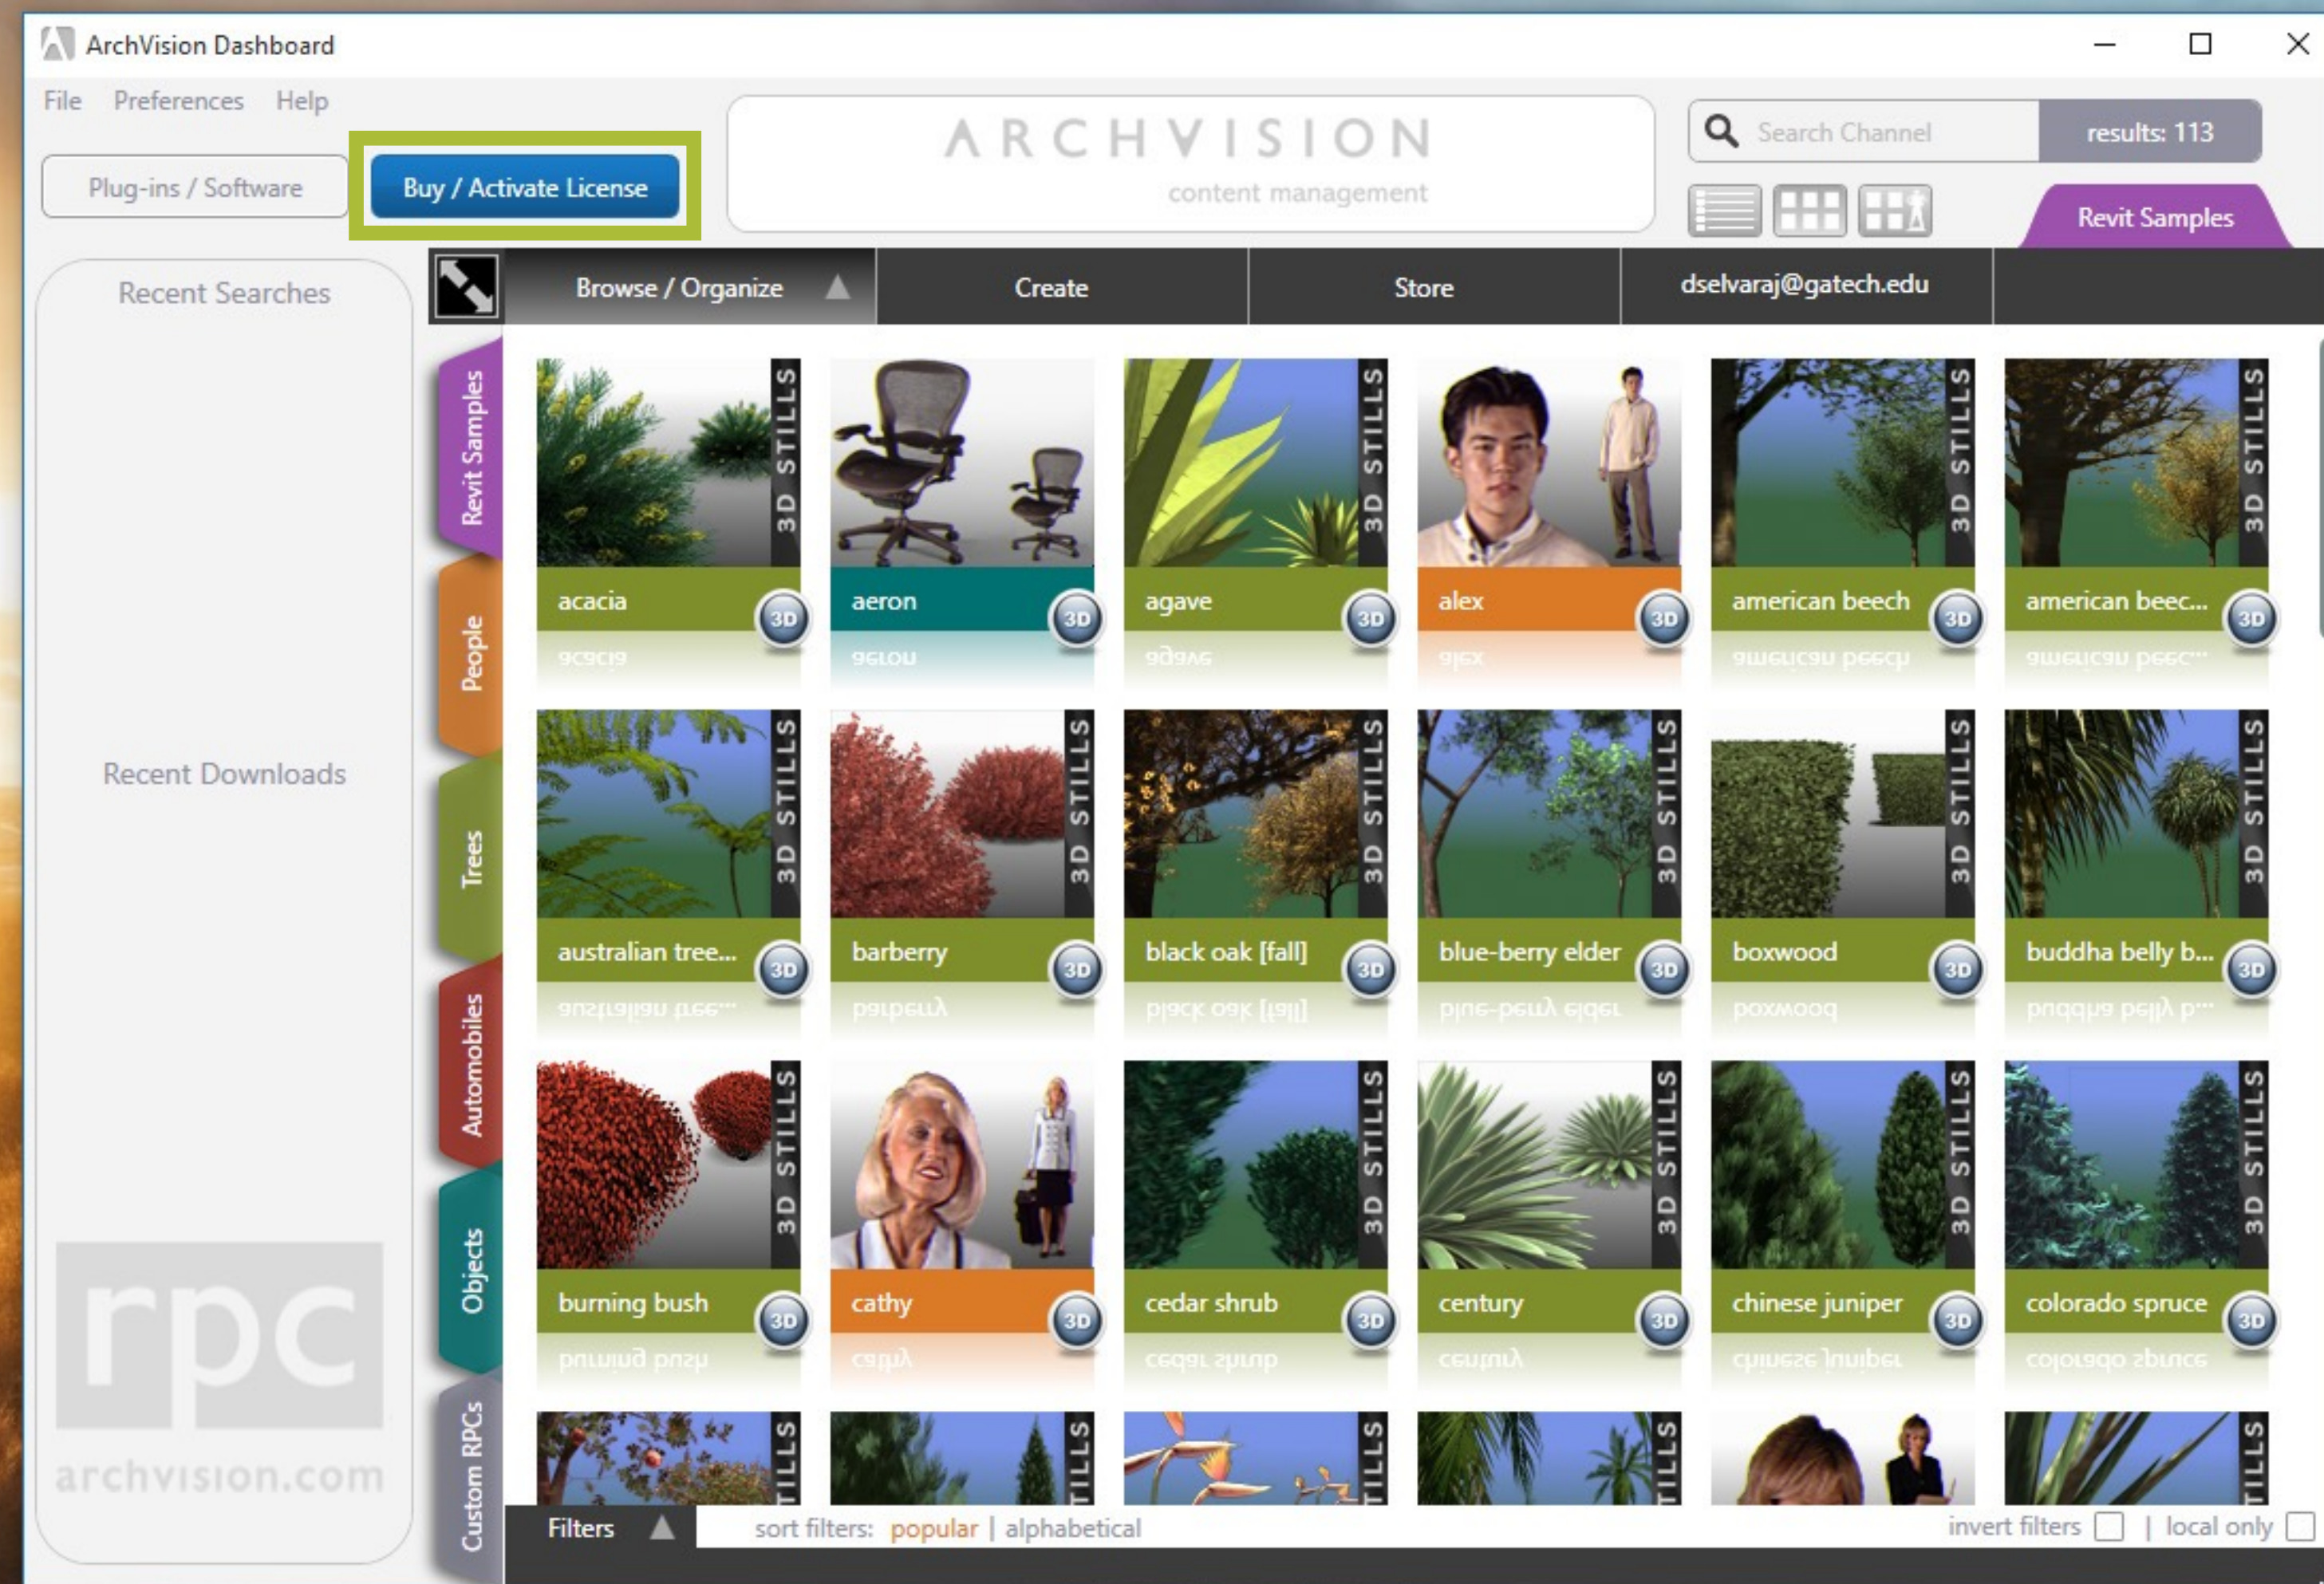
ArchVision Dashboard

File Preferences Help

Plug-ins / Software

Buy / Activate License

ARCHVISION
content management

Search Channel

results: 113

Revit Samples

Browse / Organize

Create

Store

dselvaraj@gatech.edu

Recent Searches

Recent Downloads

rpc
archvision.com

Revit Samples

People

Trees

Automobiles

Objects

Custom RPCs

3D STILLS acacia 3D

3D STILLS aeron 3D

3D STILLS agave 3D

3D STILLS alex 3D

3D STILLS american beech 3D

3D STILLS american beec... 3D

3D STILLS australian tree... 3D

3D STILLS barberry 3D

3D STILLS black oak [fall] 3D

3D STILLS blue-berry elder 3D

3D STILLS boxwood 3D

3D STILLS buddha belly b... 3D

3D STILLS burning bush 3D

3D STILLS cathy 3D

3D STILLS cedar shrub 3D

3D STILLS century 3D

3D STILLS chinese juniper 3D

3D STILLS colorado spruce 3D

TILLS

TILLS

TILLS

TILLS

TILLS

Filters

sort filters: popular | alphabetical

invert filters | local only